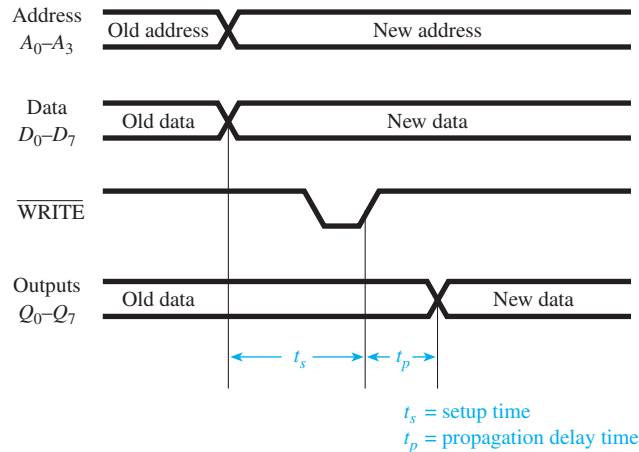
Address
$A_0$–$A_3$

Old address

New address

Data
$D_0$–$D_7$

Old data

New data

$\overline{\text{WRITE}}$

Outputs
$Q_0$–$Q_7$

Old data

New data

$t_s$

$t_p$

$t_s$ = setup time
$t_p$ = propagation delay time